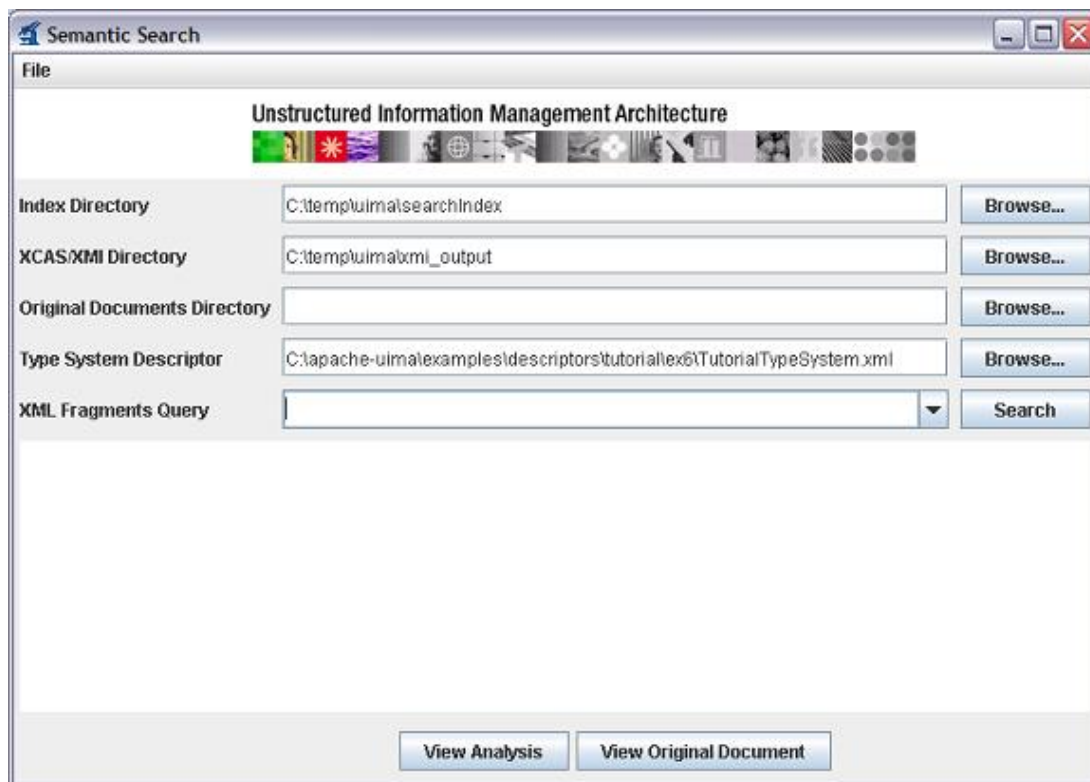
Semantic Search

File

Unstructured Information Management Architecture

Index Directory
C:\temp\uima\searchIndex
Browse...

XCAS/XMI Directory
C:\temp\uima\xmi_output
Browse...

Original Documents Directory
Browse...

Type System Descriptor
C:\apache-uima\examples\descriptors\tutorial\ex6\TutorialTypeSystem.xml
Browse...

XML Fragments Query
Search

View Analysis
View Original Document